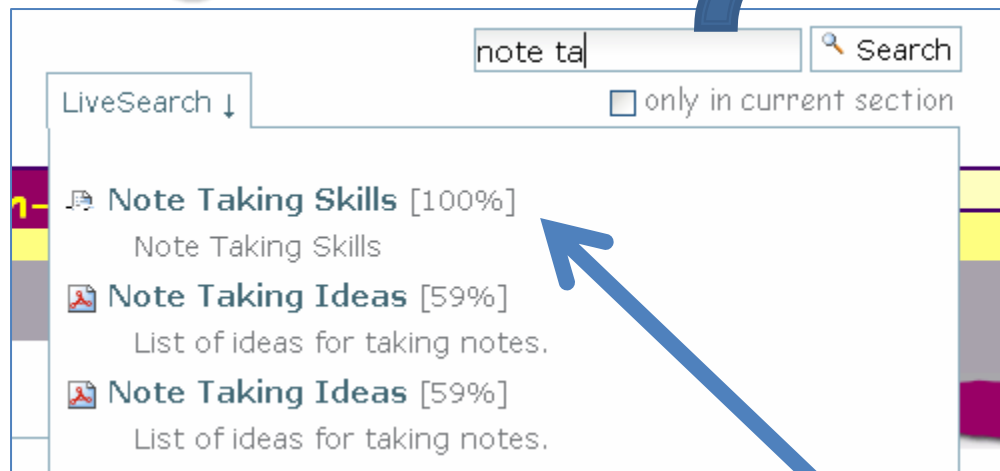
note ta

Search

LiveSearch ↓

only in current section

Note Taking Skills [100%]

Note Taking Skills

Note Taking Ideas [59%]

List of ideas for taking notes.

Note Taking Ideas [59%]

List of ideas for taking notes.